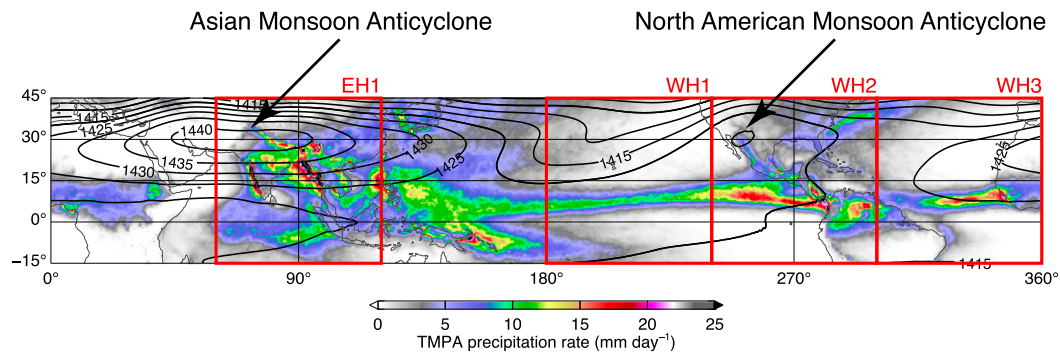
Asian Monsoon Anticyclone

North American Monsoon Anticyclone

EH1

WH1

WH2

WH3

45°

30°

15°

0°

−15°

1415

1425

1440

1435

1430

1430

1425

1415

1425

1415

0°

90°

180°

270°

360°

0

5

10

15

20

25

TMPA precipitation rate (mm day$^{-1}$)